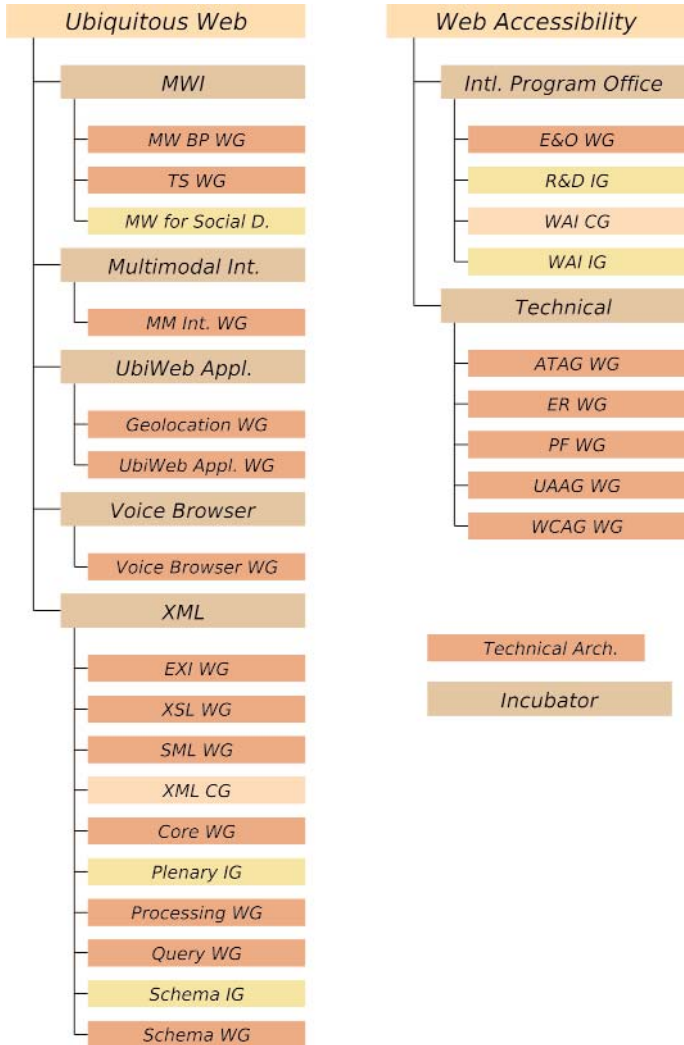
Ubiquitous Web

MWI

MW BP WG

TS WG

MW for Social D.

Multimodal Int.

MM Int. WG

UbiWeb Appl.

Geolocation WG

UbiWeb Appl. WG

Voice Browser

Voice Browser WG

XML

EXI WG

XSL WG

SML WG

XML CG

Core WG

Plenary IG

Processing WG

Query WG

Schema IG

Schema WG

Web Accessibility

Intl. Program Office

E&O WG

R&D IG

WAI CG

WAI IG

Technical

ATAG WG

ER WG

PF WG

UAAG WG

WCAG WG

Technical Arch.

Incubator